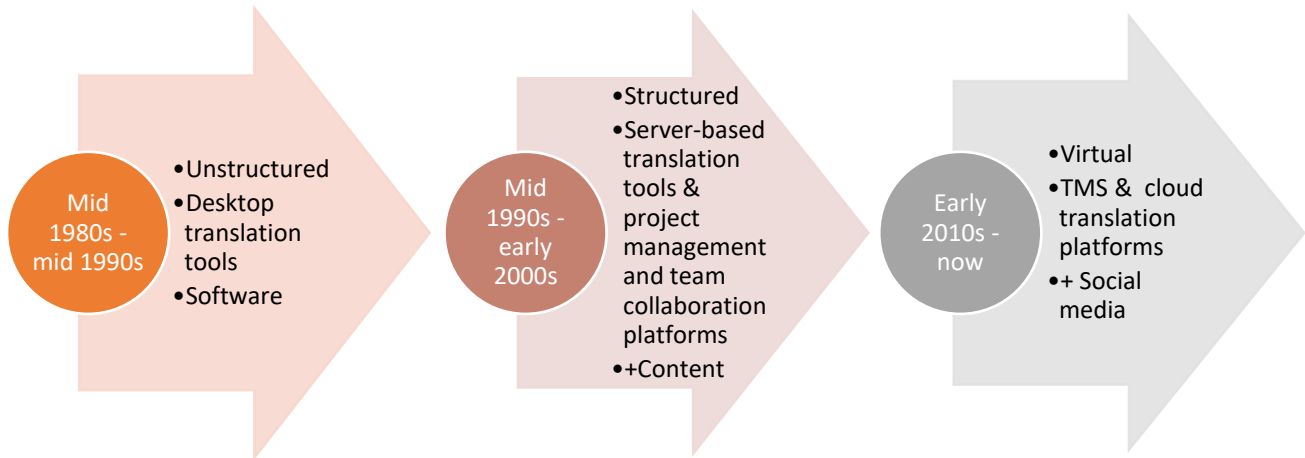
Mid 1980s - mid 1990s

•Unstructured
•Desktop translation tools
•Software

Mid 1990s - early 2000s

•Structured
•Server-based translation tools & project management and team collaboration platforms
•+Content

Early 2010s - now

•Virtual
•TMS & cloud translation platforms
•+ Social media